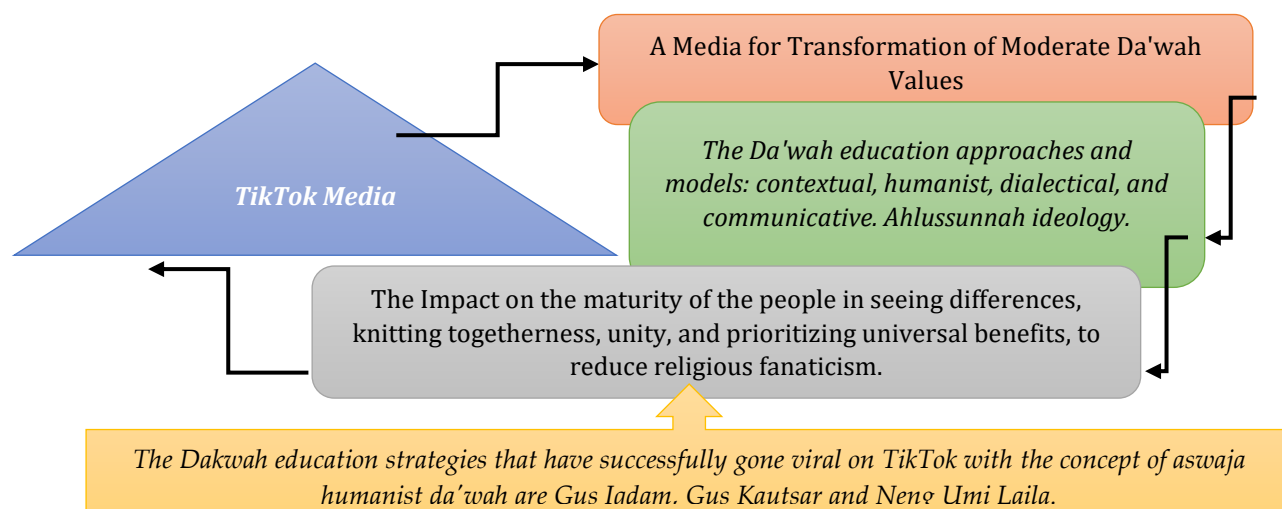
TikTok Media

A Media for Transformation of Moderate Da'wah Values

The Da'wah education approaches and models: contextual, humanist, dialectical, and communicative. Ahlussunnah ideology.

The Impact on the maturity of the people in seeing differences, knitting togetherness, unity, and prioritizing universal benefits, to reduce religious fanaticism.

The Dakwah education strategies that have successfully gone viral on TikTok with the concept of aswaja humanist da'wah are Gus Iqdam, Gus Kautsar and Neng Umi Laila.